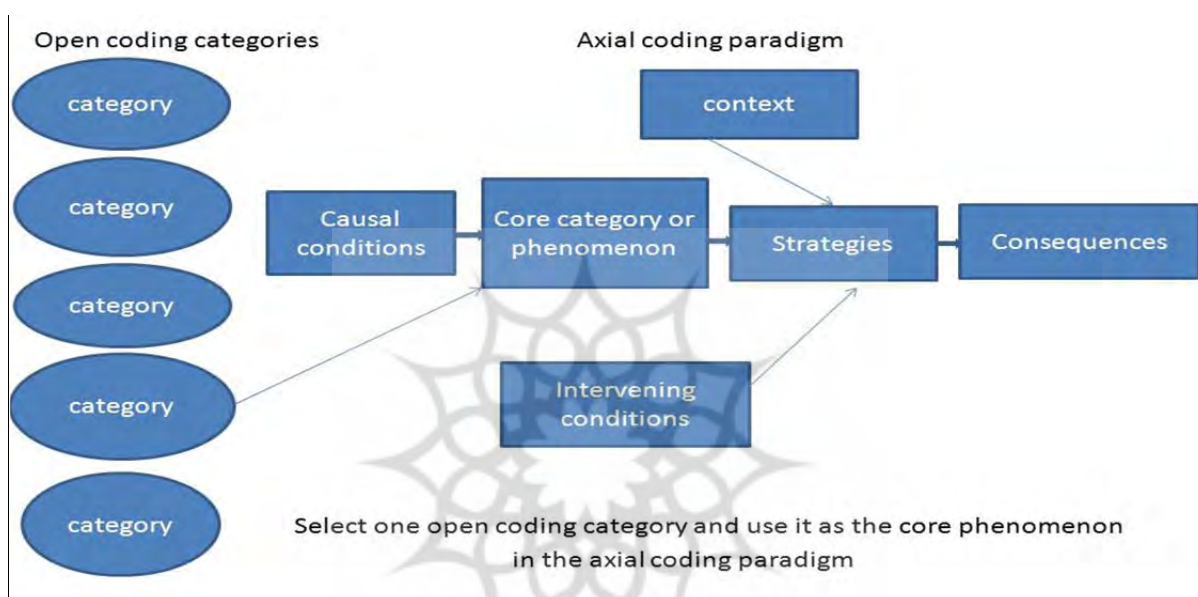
Open coding categories

Axial coding paradigm

category

category

category

category

category

context

Causal conditions

Core category or phenomenon

Strategies

Consequences

Intervening conditions

Select one open coding category and use it as the core phenomenon in the axial coding paradigm